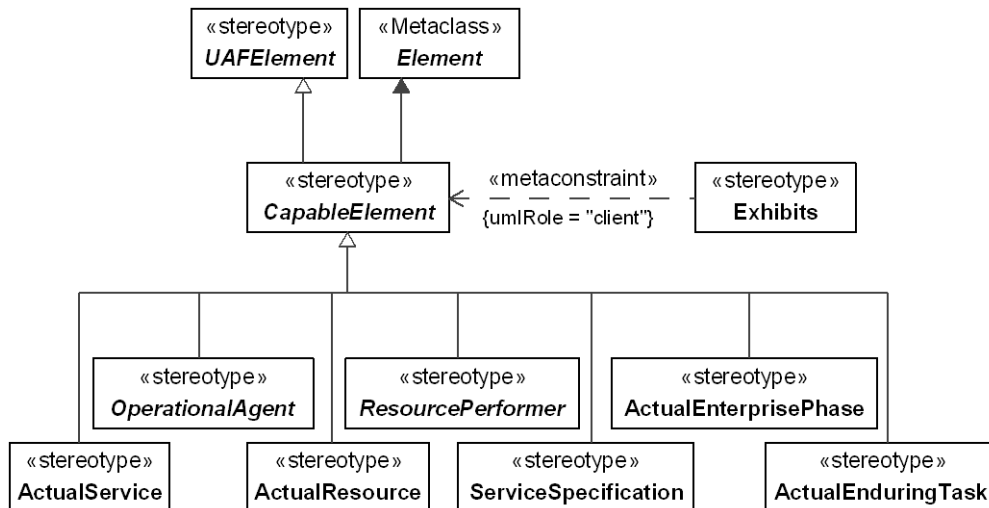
«stereotype»
UAFElement

«Metaclass»
Element

«stereotype»
CapableElement

«metaconstraint»
{umlRole = "client"}

«stereotype»
Exhibits

«stereotype»
OperationalAgent

«stereotype»
ResourcePerformer

«stereotype»
ActualEnterprisePhase

«stereotype»
ActualService

«stereotype»
ActualResource

«stereotype»
ServiceSpecification

«stereotype»
ActualEnduringTask